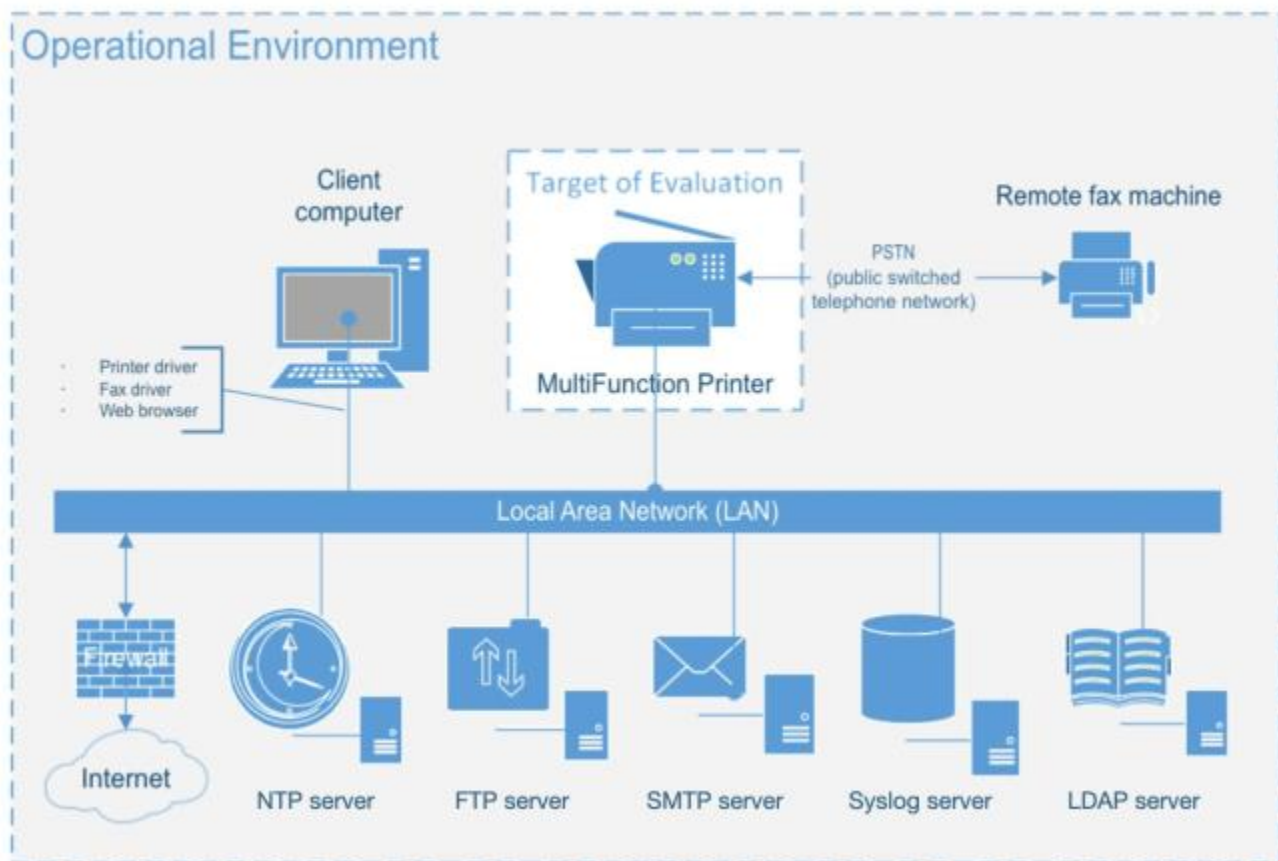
Operational Environment

Client computer

Target of Evaluation

Remote fax machine

PSTN (public switched telephone network)

- Printer driver
- Fax driver
- Web browser

MultiFunction Printer

Local Area Network (LAN)

Firewall

Internet

NTP server

FTP server

SMTP server

Syslog server

LDAP server